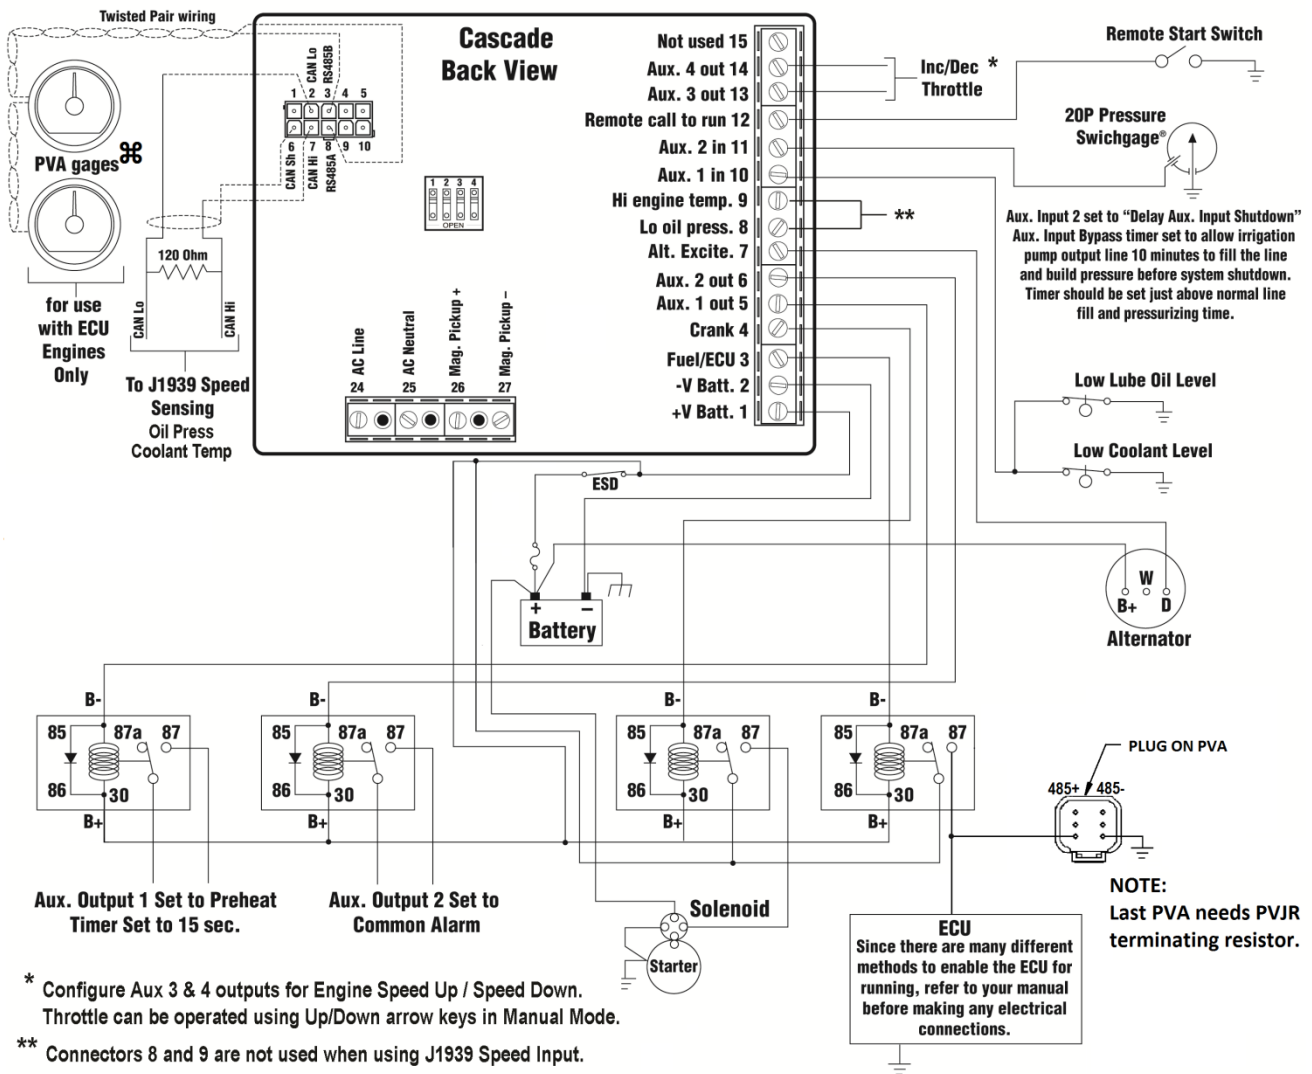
Twisted Pair wiring

Cascade
Back View

CAN Lo
RS485B
1 2 3 4 5
6 7 8 9 10
CAN Sh
CAN Hi
RS485A

1 2 3 4
OPEN

PVA gages⌘

120 Ohm
CAN Lo
CAN Hi

for use with ECU Engines Only

To J1939 Speed Sensing
Oil Press
Coolant Temp

AC Line 24
AC Neutral 25
Mag. Pickup + 26
Mag. Pickup – 27

Not used 15
Aux. 4 out 14
Aux. 3 out 13
Remote call to run 12
Aux. 2 in 11
Aux. 1 in 10
Hi engine temp. 9
Lo oil press. 8
Alt. Excite. 7
Aux. 2 out 6
Aux. 1 out 5
Crank 4
Fuel/ECU 3
-V Batt. 2
+V Batt. 1

Inc/Dec *
Throttle

Remote Start Switch

20P Pressure Swichgage®

**

Aux. Input 2 set to “Delay Aux. Input Shutdown” Aux. Input Bypass timer set to allow irrigation pump output line 10 minutes to fill the line and build pressure before system shutdown. Timer should be set just above normal line fill and pressurizing time.

Low Lube Oil Level

Low Coolant Level

ESD

+ –
Battery

W
B+ D
Alternator

B-
85 87a 87
86 30
B+

B-
85 87a 87
86 30
B+

B-
85 87a 87
86 30
B+

B-
85 87a 87
86 30
B+

PLUG ON PVA
485+ 485-

NOTE:
Last PVA needs PVJR terminating resistor.

Aux. Output 1 Set to Preheat Timer Set to 15 sec.

Aux. Output 2 Set to Common Alarm

Solenoid

Starter

ECU
Since there are many different methods to enable the ECU for running, refer to your manual before making any electrical connections.

* Configure Aux 3 & 4 outputs for Engine Speed Up / Speed Down. Throttle can be operated using Up/Down arrow keys in Manual Mode.

** Connectors 8 and 9 are not used when using J1939 Speed Input.